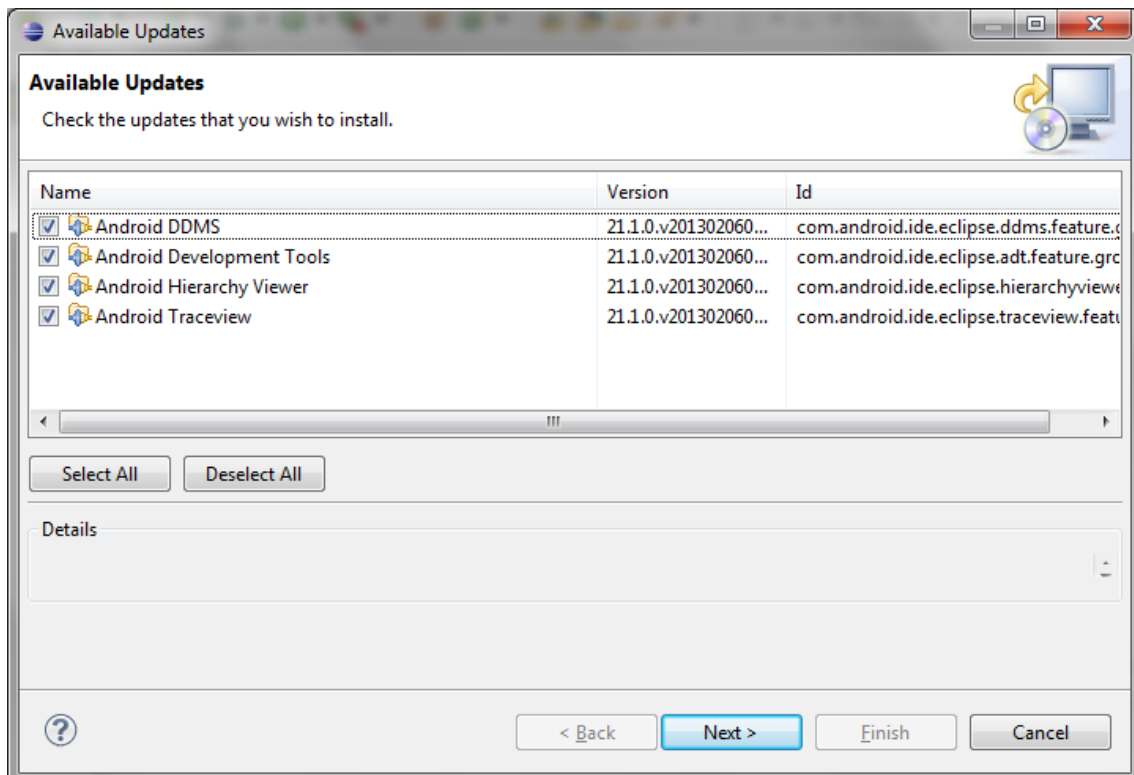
Available Updates

Available Updates

Check the updates that you wish to install.

| Name | Version | Id |
|---|---|---|
| Android DDMS | 21.1.0.v201302060... | com.android.ide.eclipse.ddms.feature.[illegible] |
| Android Development Tools | 21.1.0.v201302060... | com.android.ide.eclipse.adt.feature.grc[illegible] |
| Android Hierarchy Viewer | 21.1.0.v201302060... | com.android.ide.eclipse.hierarchyviewe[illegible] |
| Android Traceview | 21.1.0.v201302060... | com.android.ide.eclipse.traceview.featu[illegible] |

Select All

Deselect All

Details

?

< Back

Next >

Finish

Cancel